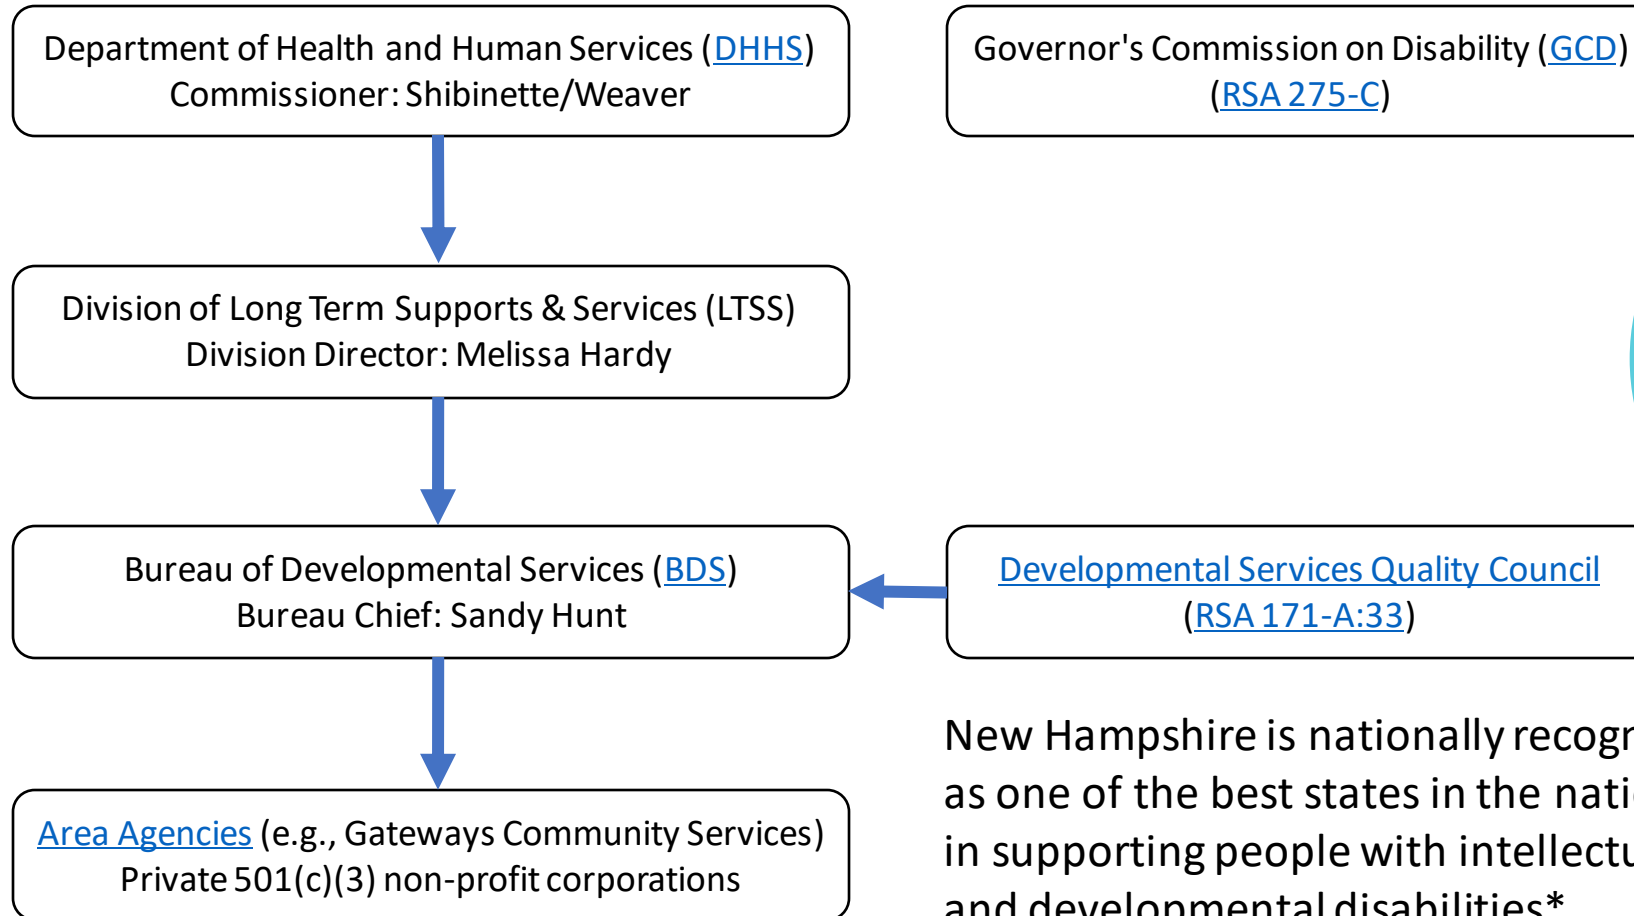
Department of Health and Human Services (DHHS)
Commissioner: Shibinette/Weaver

Governor's Commission on Disability (GCD)
(RSA 275-C)

Division of Long Term Supports & Services (LTSS)
Division Director: Melissa Hardy

Bureau of Developmental Services (BDS)
Bureau Chief: Sandy Hunt

Developmental Services Quality Council
(RSA 171-A:33)

Area Agencies (e.g., Gateways Community Services)
Private 501(c)(3) non-profit corporations

New Hampshire is nationally recogn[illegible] as one of the best states in the nati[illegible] in supporting people with intellectu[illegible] and developmental disabilities*